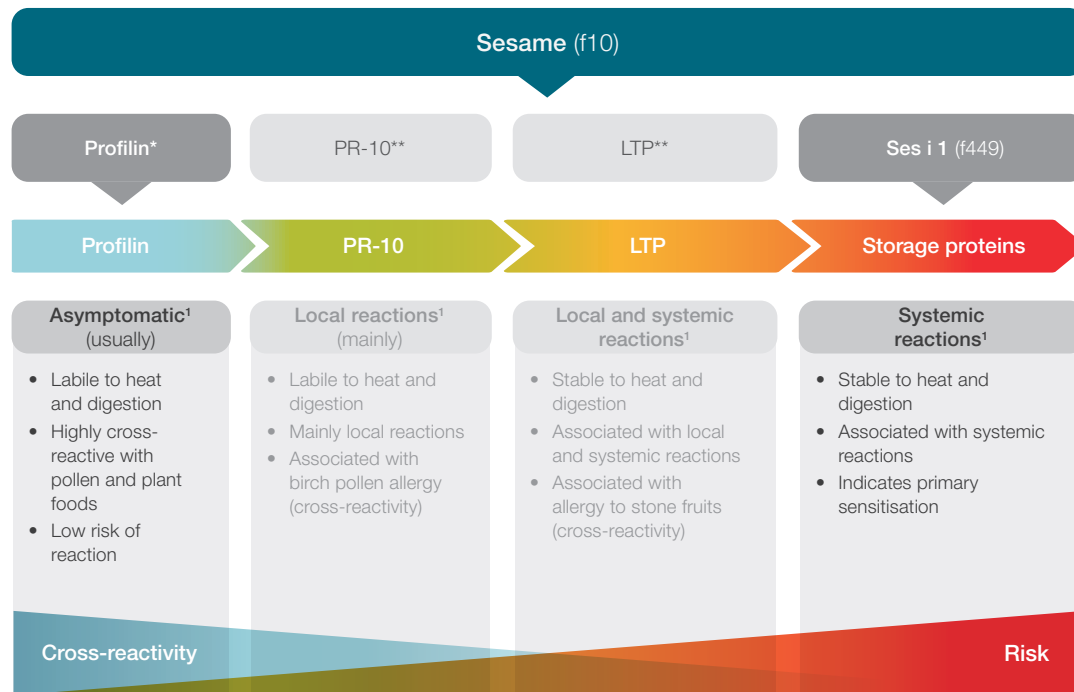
Sesame (f10)

Profilin*

PR-10**

LTP**

Ses i 1 (f449)

Profilin

PR-10

LTP

Storage proteins

Asymptomatic¹ (usually)

- Labile to heat and digestion
- Highly cross-reactive with pollen and plant foods
- Low risk of reaction

Local reactions¹ (mainly)

- Labile to heat and digestion
- Mainly local reactions
- Associated with birch pollen allergy (cross-reactivity)

Local and systemic reactions¹

- Stable to heat and digestion
- Associated with local and systemic reactions
- Associated with allergy to stone fruits (cross-reactivity)

Systemic reactions¹

- Stable to heat and digestion
- Associated with systemic reactions
- Indicates primary sensitisation

Cross-reactivity

Risk